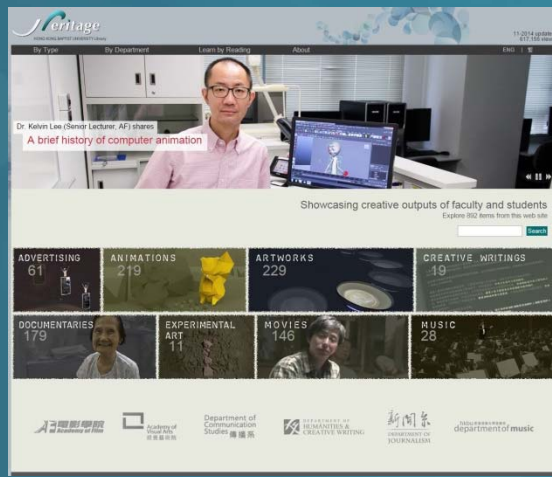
Heritage
HONG KONG BAPTIST UNIVERSITY Library

11-2014 update
617,156 views

By Type
By Department
Learn by Reading
About
ENG | 繁

Dr. Kelvin Lee (Senior Lecturer, AF) shares
A brief history of computer animation

Showcasing creative outputs of faculty and students
Explore 892 items from this web site

Search

ADVERTISING
61

ANIMATIONS
219

ARTWORKS
229

CREATIVE WRITINGS
19

DOCUMENTARIES
179

EXPERIMENTAL ART
11

MOVIES
146

MUSIC
28

電影學院 Academy of Film

Academy of Visual Arts 視覺藝術院

Department of Communication Studies 傳播系

DEPARTMENT OF HUMANITIES & CREATIVE WRITING

新聞系 DEPARTMENT OF JOURNALISM

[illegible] department of music